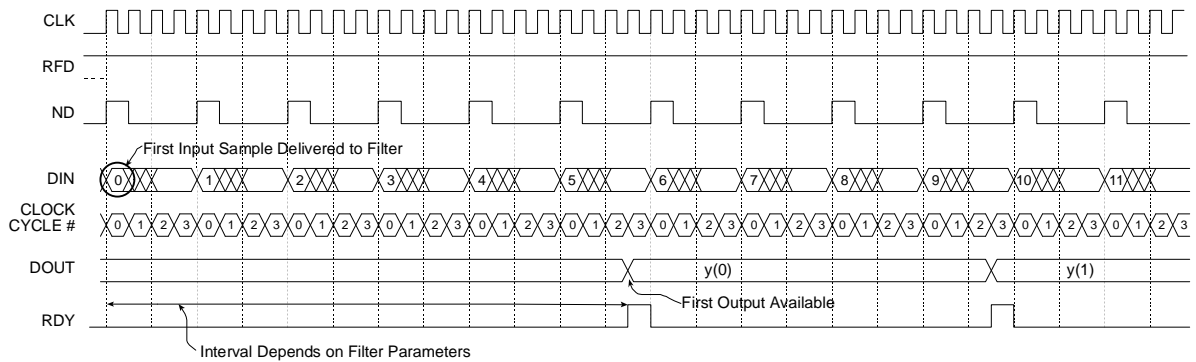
CLK
RFD
ND
First Input Sample Delivered to Filter
DIN
0 1 2 3 4 5 6 7 8 9 10 11
CLOCK CYCLE #
0 1 2 3 0 1 2 3 0 1 2 3 0 1 2 3 0 1 2 3 0 1 2 3 0 1 2 3 0 1 2 3 0 1 2 3 0 1 2 3 0 1 2 3 0 1 2 3
DOUT
y(0)
y(1)
First Output Available
RDY
Interval Depends on Filter Parameters